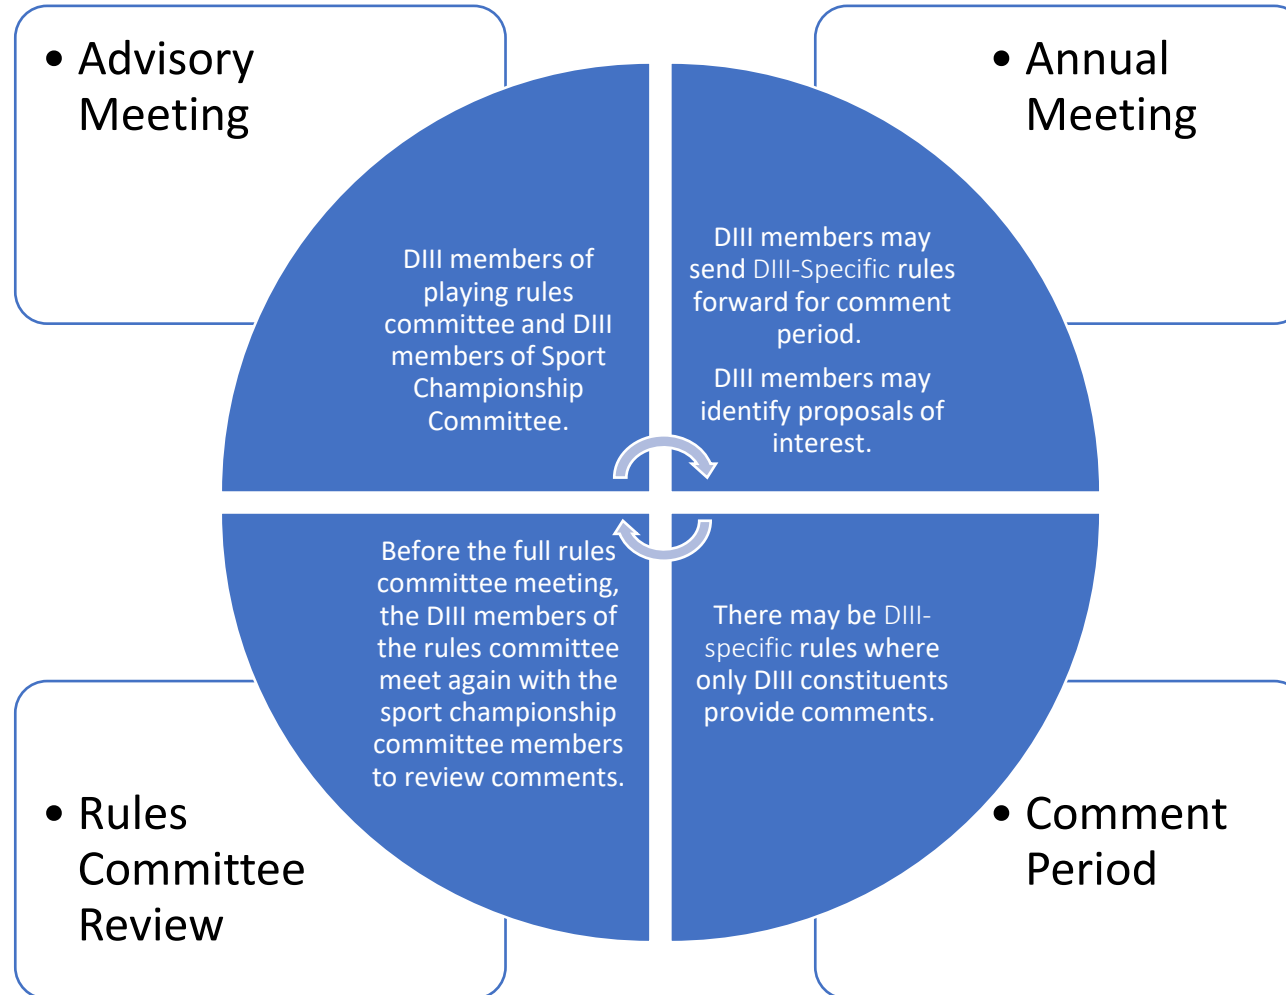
• Advisory Meeting

• Annual Meeting

DIII members of playing rules committee and DIII members of Sport Championship Committee.

DIII members may send DIII-Specific rules forward for comment period.

DIII members may identify proposals of interest.

Before the full rules committee meeting, the DIII members of the rules committee meet again with the sport championship committee members to review comments.

There may be DIII-specific rules where only DIII constituents provide comments.

• Rules Committee Review

• Comment Period